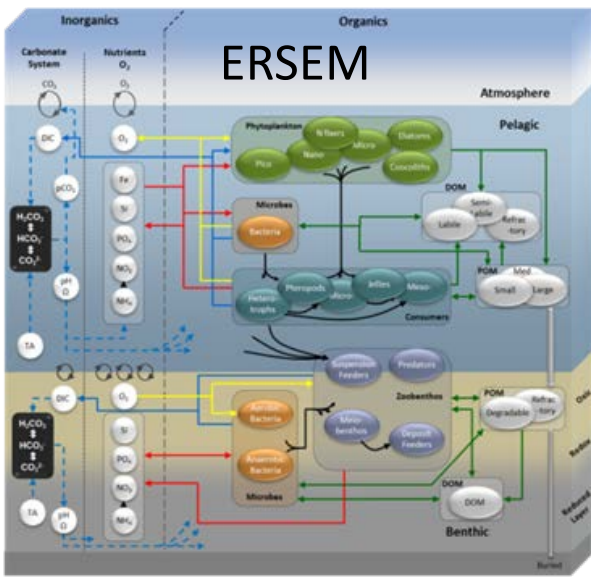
Inorganics

Organics

ERSEM

Carbonate System

Nutrients $O_2$

$CO_2$

$O_2$

Atmosphere

Pelagic

DIC

$O_2$

Phytoplankton

N fixers

Nano

Micro

Diatoms

Pico

Coccoliths

$pCO_2$

Fe

Si

$PO_4$

$NO_3$

$NH_4$

$H_2CO_3$ $HCO_3^-$ $CO_3^{2-}$

pH Ω

Microbes

Bacteria

DOM

Semi-labile

Labile

Refractory

POM

Med

Small

Large

Heterotrophs

Pteropods

Micro

Jellies

Meso

Consumers

TA

DIC

$O_2$

Suspension Feeders

Predators

Zoobenthos

POM

Degradable

Refractory

Oxic

Aerobic Bacteria

Si

$PO_4$

$NO_3$

$NH_4$

$H_2CO_3$ $HCO_3^-$ $CO_3^{2-}$

Meiobenthos

Deposit Feeders

Redox

Anaerobic Bacteria

Microbes

DOM

DOM

Reduced Layer

TA

pH Ω

Benthic

Buried